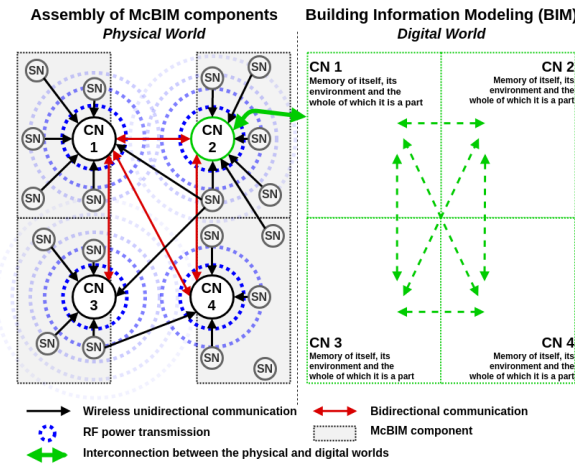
Assembly of McBIM components
Physical World

Building Information Modeling (BIM)
Digital World

SN SN SN SN SN SN SN SN SN SN SN SN SN SN SN SN SN SN SN SN SN SN

CN 1
CN 2
CN 3
CN 4

CN 1
Memory of itself, its environment and the whole of which it is a part

CN 2
Memory of itself, its environment and the whole of which it is a part

CN 3
Memory of itself, its environment and the whole of which it is a part

CN 4
Memory of itself, its environment and the whole of which it is a part

Wireless unidirectional communication
Bidirectional communication
RF power transmission
McBIM component
Interconnection between the physical and digital worlds